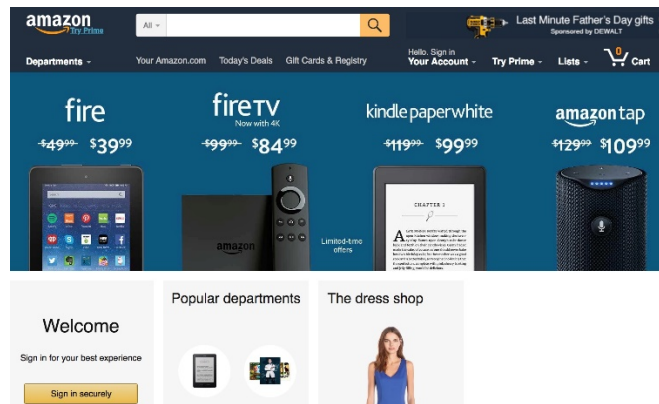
amazon
Try Prime

All

Last Minute Father's Day gifts
Sponsored by DEWALT

Departments

Your Amazon.com Today's Deals Gift Cards & Registry

Hello. Sign in
Your Account

Try Prime

Lists

0
Cart

fire
$49.99 $39.99

fireTV
Now with 4K
$99.99 $84.99

kindle paperwhite
$119.99 $99.99

amazon tap
$129.99 $109.99

amazon

Limited-time offers

CHAPTER 1

Welcome

Sign in for your best experience

Sign in securely

Popular departments

The dress shop